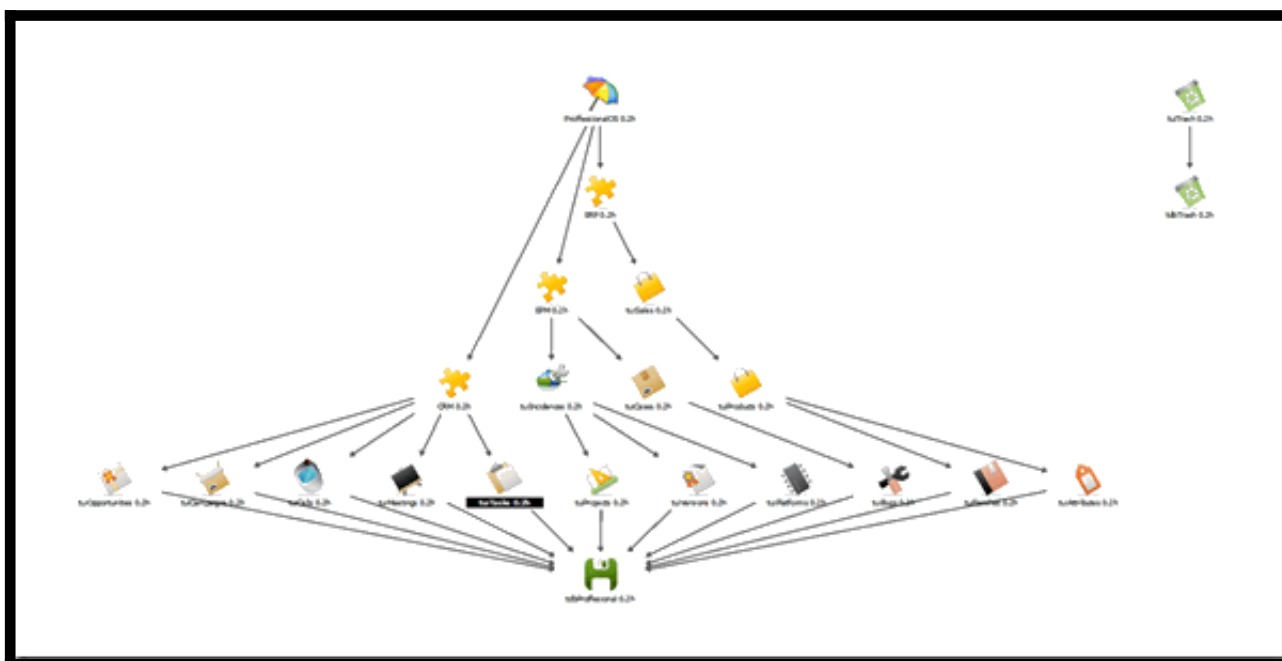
ProfessionalOS 0.2h

tuTrash 0.2h

tdbTrash 0.2h

ERP 0.2h

EPM 0.2h

tuSales 0.2h

CRM 0.2h

tuIncidences 0.2h

tuQuotes 0.2h

tuProducts 0.2h

tuOpportunities 0.2h

tuCampaigns 0.2h

tuCalls 0.2h

tuMeetings 0.2h

tuTasks 0.2h

tuProjects 0.2h

tuVersions 0.2h

tuPlatforms 0.2h

tuBugs 0.2h

tuSeveral 0.2h

tuAttributes 0.2h

tdbProfessional 0.2h